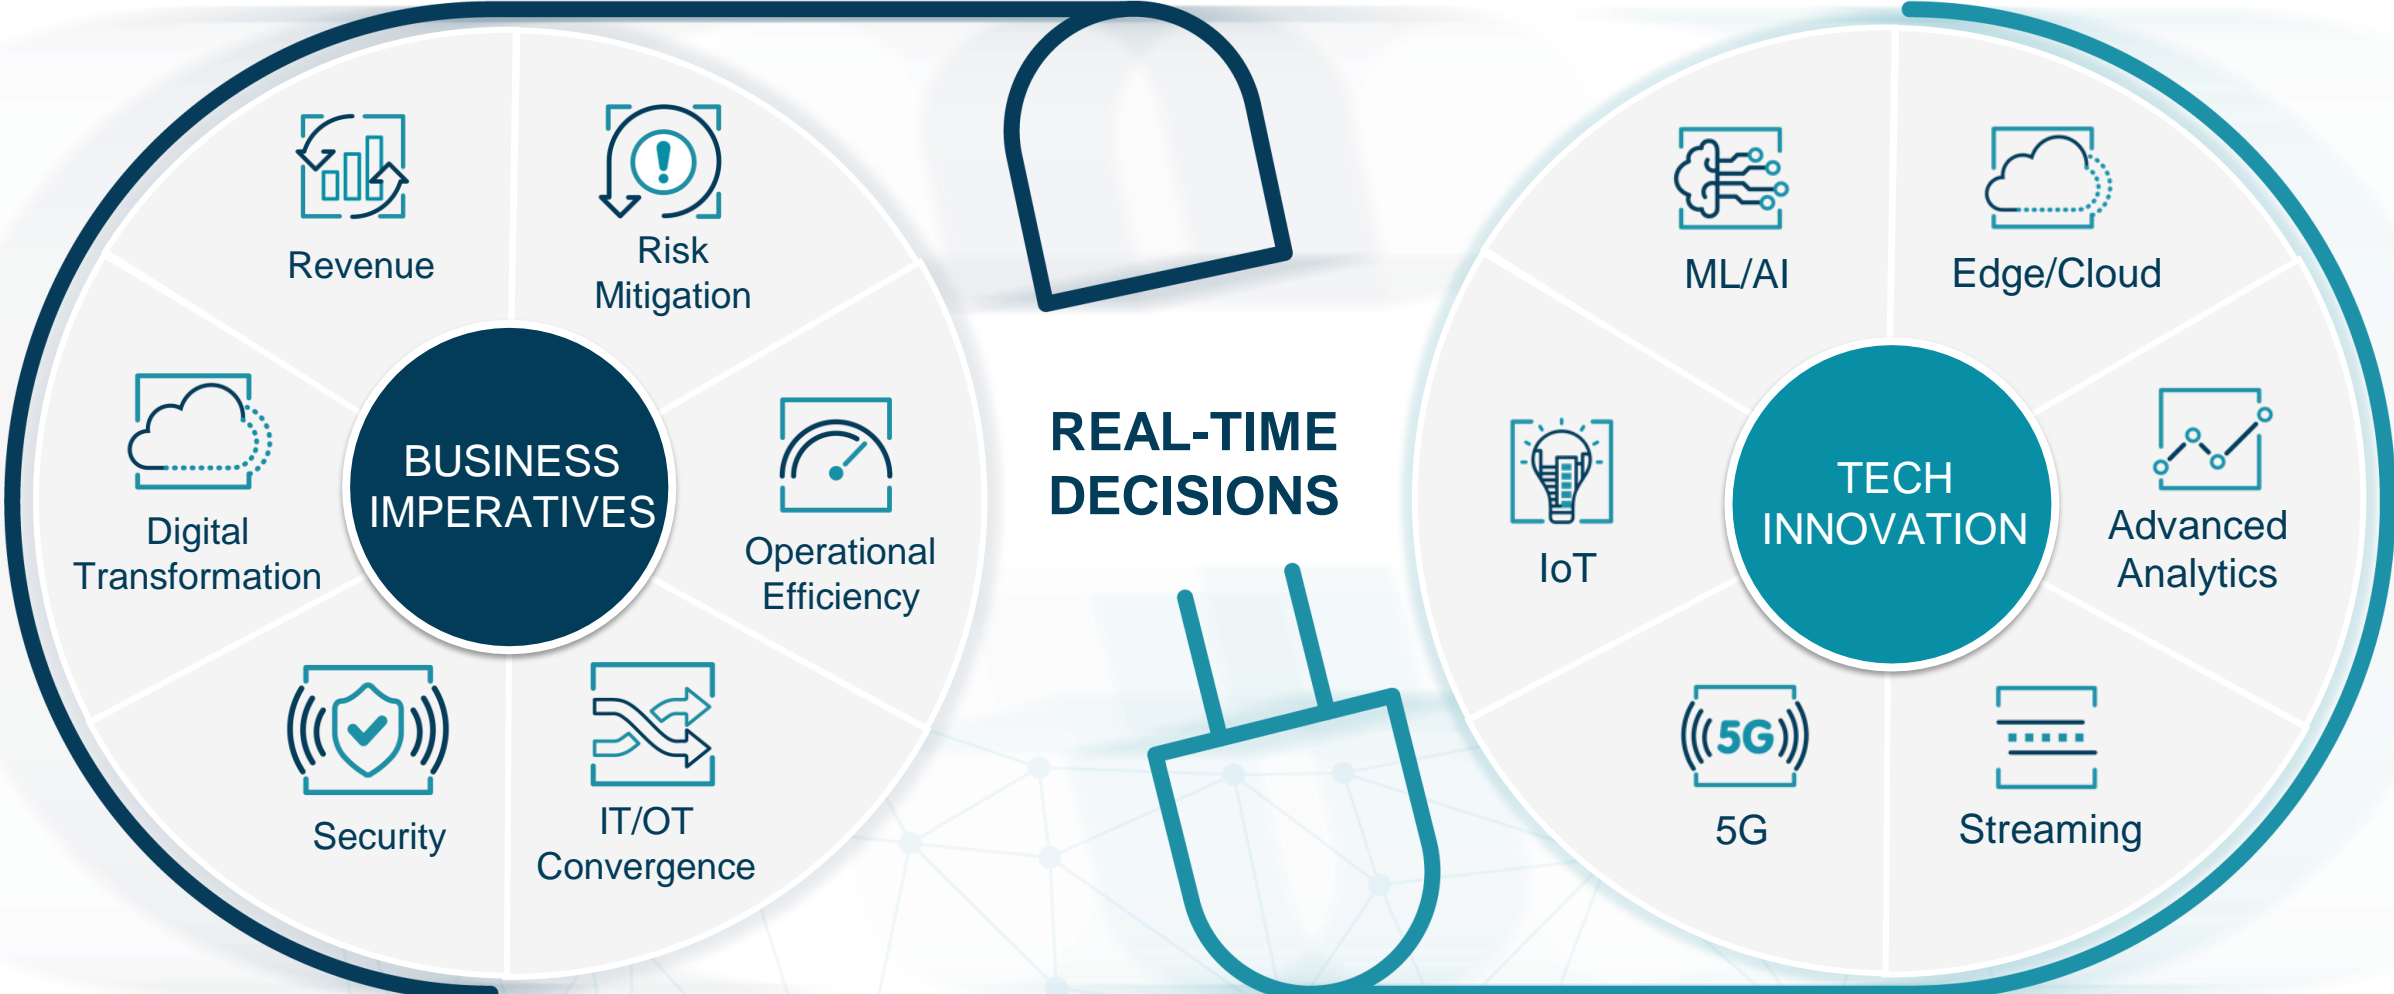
Revenue

Risk Mitigation

Digital Transformation

BUSINESS IMPERATIVES

Operational Efficiency

Security

IT/OT Convergence

REAL-TIME DECISIONS

ML/AI

Edge/Cloud

IoT

TECH INNOVATION

Advanced Analytics

5G

5G

Streaming